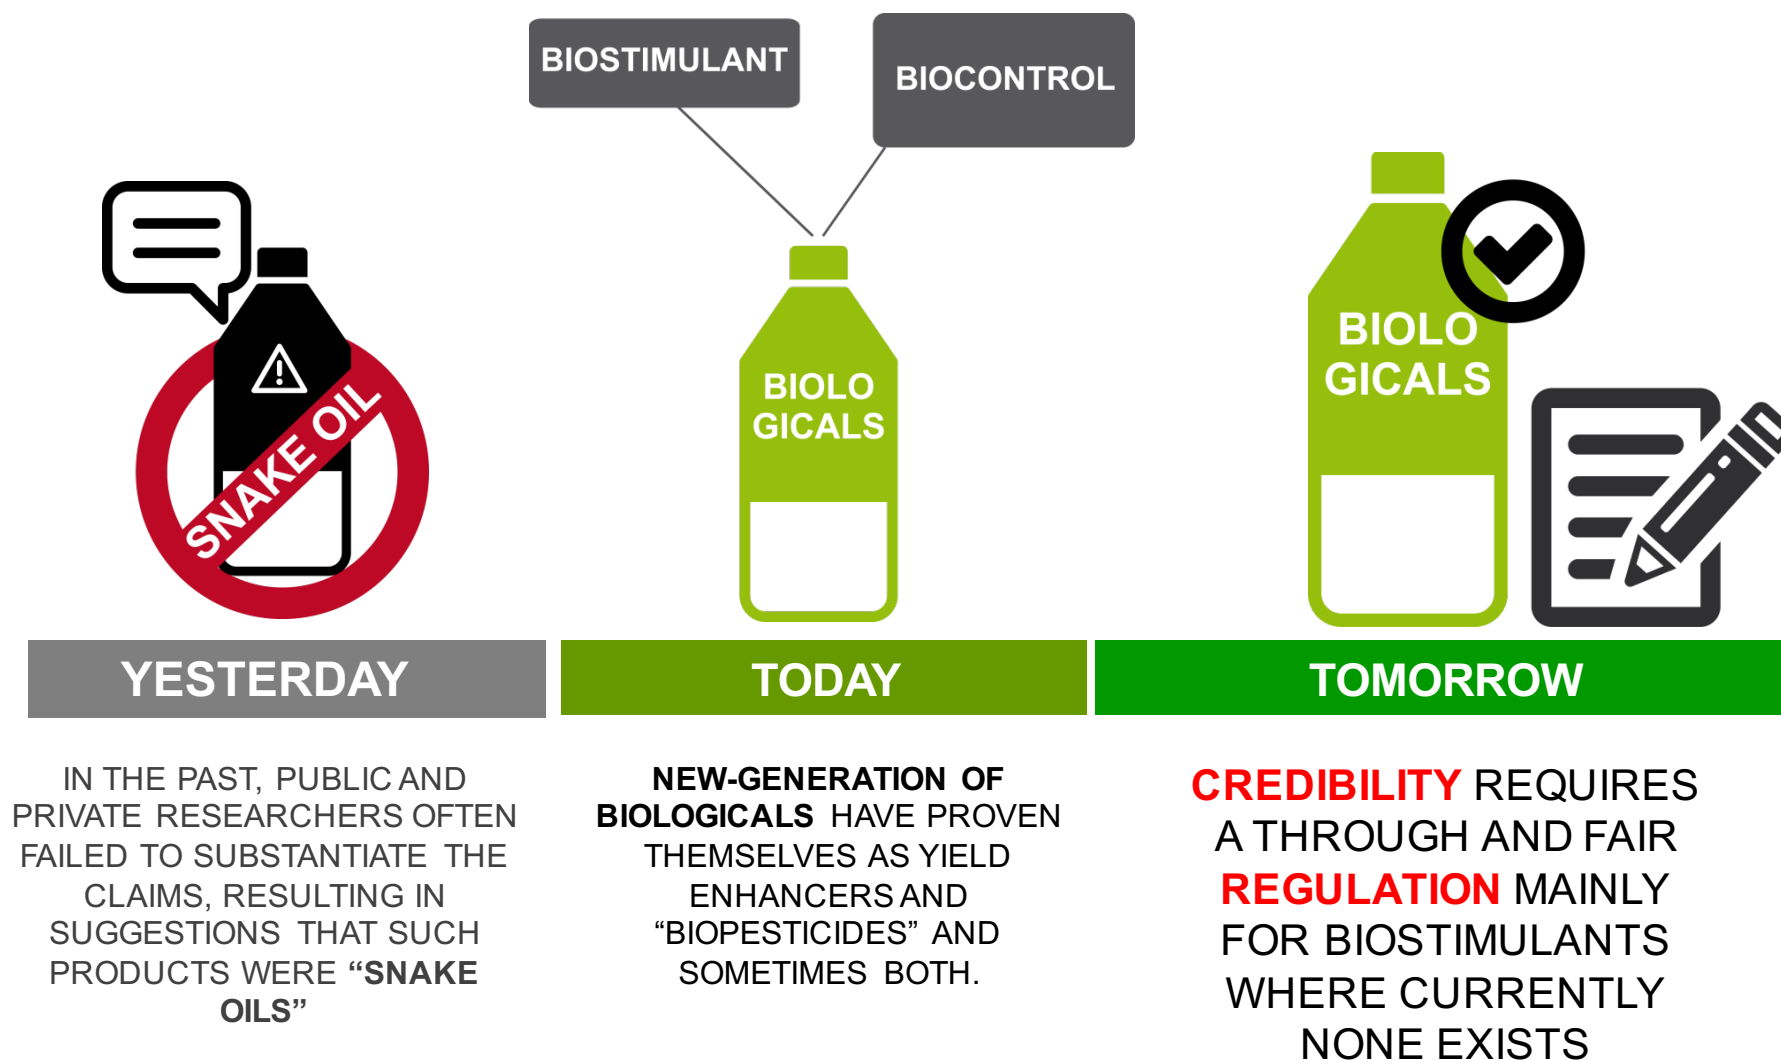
BIOSTIMULANT

BIOCONTROL

SNAKE OIL

BIOLO GICALS

BIOLO GICALS

YESTERDAY

TODAY

TOMORROW

IN THE PAST, PUBLIC AND PRIVATE RESEARCHERS OFTEN FAILED TO SUBSTANTIATE THE CLAIMS, RESULTING IN SUGGESTIONS THAT SUCH PRODUCTS WERE “SNAKE OILS”

NEW-GENERATION OF BIOLOGICALS HAVE PROVEN THEMSELVES AS YIELD ENHANCERS AND “BIOPESTICIDES” AND SOMETIMES BOTH.

CREDIBILITY REQUIRES A THROUGH AND FAIR REGULATION MAINLY FOR BIOSTIMULANTS WHERE CURRENTLY NONE EXISTS